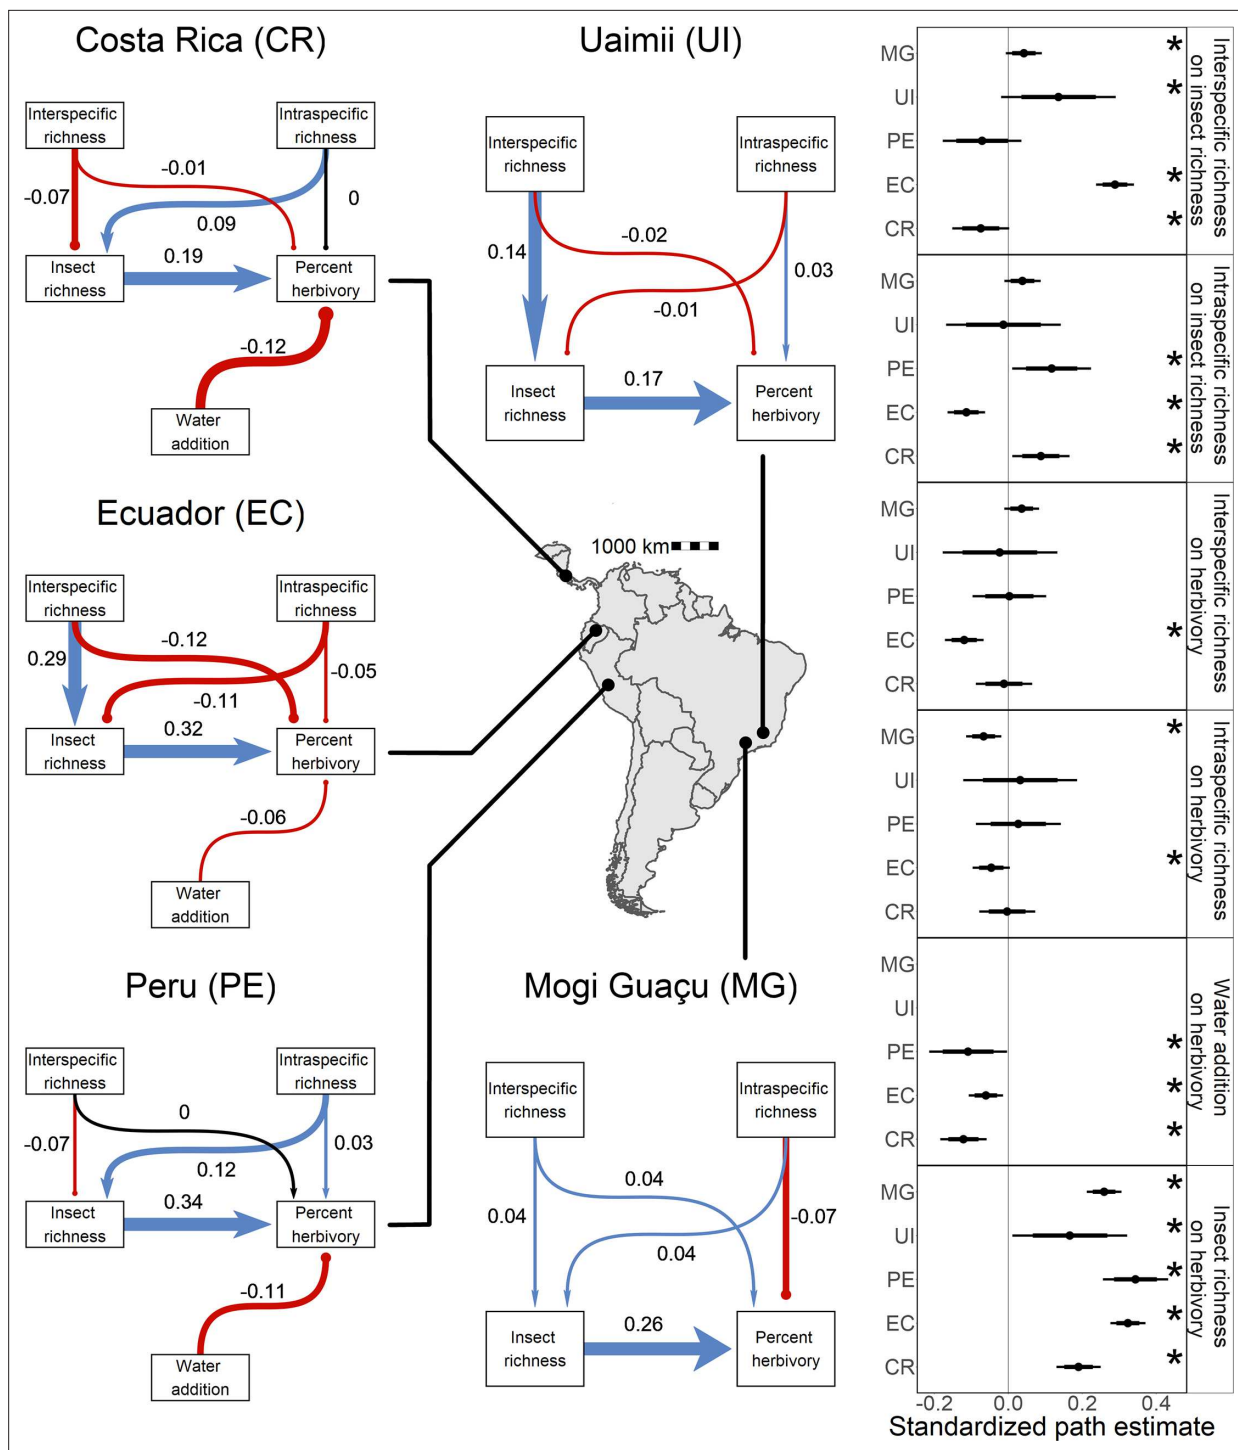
Costa Rica (CR)

Interspecific richness

Intraspecific richness

-0.07

-0.01

0.09

0

Insect richness

0.19

Percent herbivory

-0.12

Water addition

Uaimii (UI)

Interspecific richness

Intraspecific richness

0.14

-0.02

0.03

-0.01

Insect richness

0.17

Percent herbivory

Ecuador (EC)

Interspecific richness

Intraspecific richness

-0.12

0.29

-0.05

-0.11

Insect richness

0.32

Percent herbivory

-0.06

Water addition

1000 km

Peru (PE)

Interspecific richness

Intraspecific richness

0

-0.07

0.03

0.12

Insect richness

0.34

Percent herbivory

-0.11

Water addition

Mogi Guaçu (MG)

Interspecific richness

Intraspecific richness

0.04

0.04

-0.07

0.04

Insect richness

0.26

Percent herbivory

MG
UI
PE
EC
CR
Interspecific richness on insect richness

MG
UI
PE
EC
CR
Intraspecific richness on insect richness

MG
UI
PE
EC
CR
Interspecific richness on herbivory

MG
UI
PE
EC
CR
Intraspecific richness on herbivory

MG
UI
PE
EC
CR
Water addition on herbivory

MG
UI
PE
EC
CR
Insect richness on herbivory

-0.2 0.0 0.2 0.4
Standardized path estimate